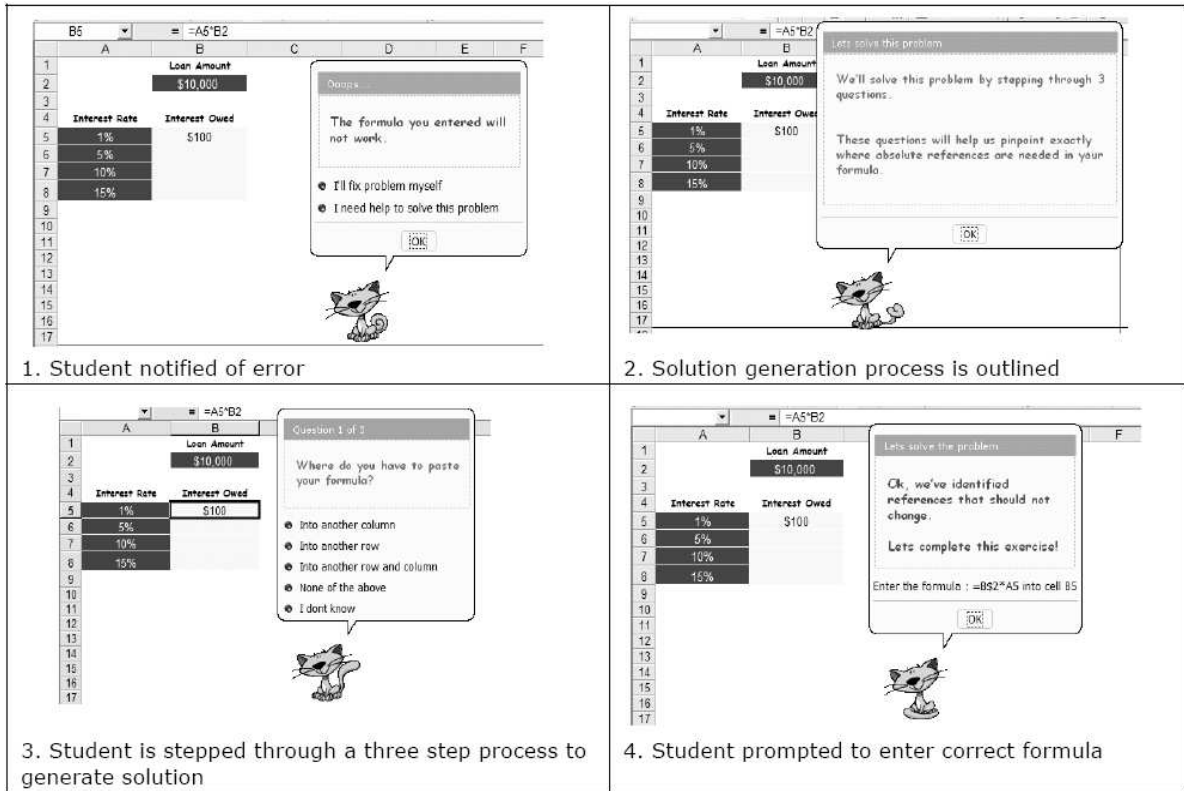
| B5 = =A5*B2 | 2. = =A5*B2 |
|---|---|
| A B C D E F<br>1 Loan Amount<br>2 $10,000<br>3<br>4 Interest Rate Interest Owed<br>5 1% $100<br>6 5%<br>7 10%<br>8 15%<br>9 10 11 12 13 14 15 16 17<br><br>Ooops...<br>The formula you entered will not work.<br>I'll fix problem myself<br>I need help to solve this problem<br>OK | A B<br>1 Loan Amount<br>2 $10,000<br>3<br>4 Interest Rate Interest Owed<br>5 1% $100<br>6 5%<br>7 10%<br>8 15%<br>9 10 11 12 13 14 15 16 17<br><br>Lets solve this problem<br>We'll solve this problem by stepping through 3 questions.<br>These questions will help us pinpoint exactly where absolute references are needed in your formula.<br>OK |
| 1. Student notified of error | 2. Solution generation process is outlined |
| = =A5*B2<br>A B<br>1 Loan Amount<br>2 $10,000<br>3<br>4 Interest Rate Interest Owed<br>5 1% $100<br>6 5%<br>7 10%<br>8 15%<br>9 10 11 12 13 14 15 16 17<br><br>Question 1 of 3<br>Where do you have to paste your formula?<br>Into another column<br>Into another row<br>Into another row and column<br>None of the above<br>I dont know | = =A5*B2<br>A B F<br>1 Loan Amount<br>2 $10,000<br>3<br>4 Interest Rate Interest Owed<br>5 1% $100<br>6 5%<br>7 10%<br>8 15%<br>9 10 11 12 13 14 15 16 17<br><br>Lets solve the problem<br>Ok, we've identified references that should not change.<br>Lets complete this exercise!<br>Enter the formula : =B$2*A5 into cell B5<br>OK |
| 3. Student is stepped through a three step process to generate solution | 4. Student prompted to enter correct formula |